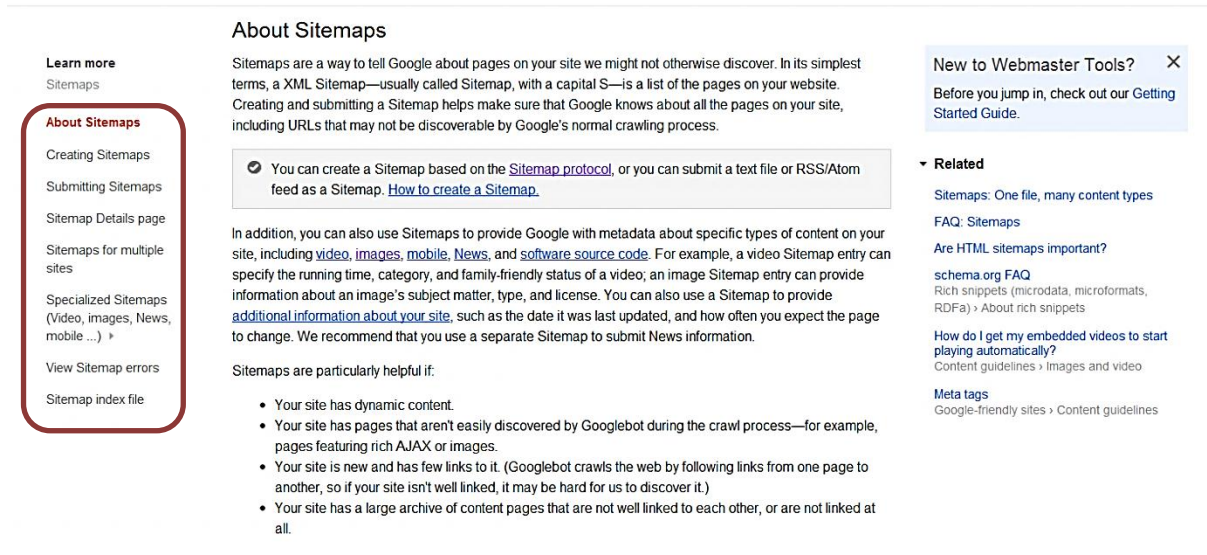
Learn more
Sitemaps

About Sitemaps
Creating Sitemaps
Submitting Sitemaps
Sitemap Details page
Sitemaps for multiple sites
Specialized Sitemaps (Video, images, News, mobile ...)
View Sitemap errors
Sitemap index file

About Sitemaps

Sitemaps are a way to tell Google about pages on your site we might not otherwise discover. In its simplest terms, a XML Sitemap—usually called Sitemap, with a capital S—is a list of the pages on your website. Creating and submitting a Sitemap helps make sure that Google knows about all the pages on your site, including URLs that may not be discoverable by Google's normal crawling process.

You can create a Sitemap based on the Sitemap protocol, or you can submit a text file or RSS/Atom feed as a Sitemap. How to create a Sitemap.

In addition, you can also use Sitemaps to provide Google with metadata about specific types of content on your site, including video, images, mobile, News, and software source code. For example, a video Sitemap entry can specify the running time, category, and family-friendly status of a video; an image Sitemap entry can provide information about an image's subject matter, type, and license. You can also use a Sitemap to provide additional information about your site, such as the date it was last updated, and how often you expect the page to change. We recommend that you use a separate Sitemap to submit News information.

Sitemaps are particularly helpful if:

- Your site has dynamic content.
- Your site has pages that aren't easily discovered by Googlebot during the crawl process—for example, pages featuring rich AJAX or images.
- Your site is new and has few links to it. (Googlebot crawls the web by following links from one page to another, so if your site isn't well linked, it may be hard for us to discover it.)
- Your site has a large archive of content pages that are not well linked to each other, or are not linked at all.

New to Webmaster Tools? ✕
Before you jump in, check out our Getting Started Guide.

Related
Sitemaps: One file, many content types
FAQ: Sitemaps
Are HTML sitemaps important?
schema.org FAQ
Rich snippets (microdata, microformats, RDFa) › About rich snippets
How do I get my embedded videos to start playing automatically?
Content guidelines › Images and video
Meta tags
Google-friendly sites › Content guidelines